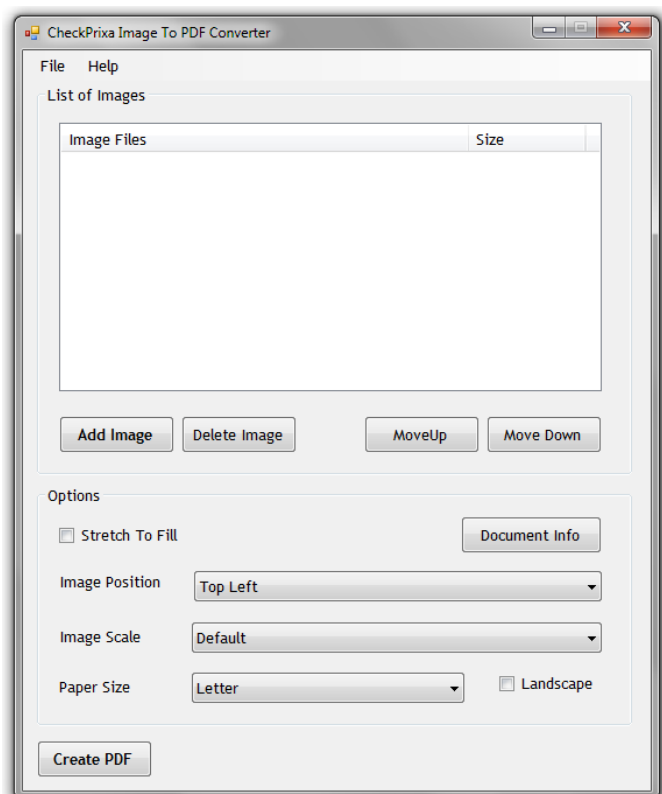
CheckPrixa Image To PDF Converter

File Help

List of Images

| Image Files | Size |
|---|---|

Add Image
Delete Image
MoveUp
Move Down

Options

Stretch To Fill
Document Info

Image Position Top Left

Image Scale Default

Paper Size Letter
Landscape

Create PDF